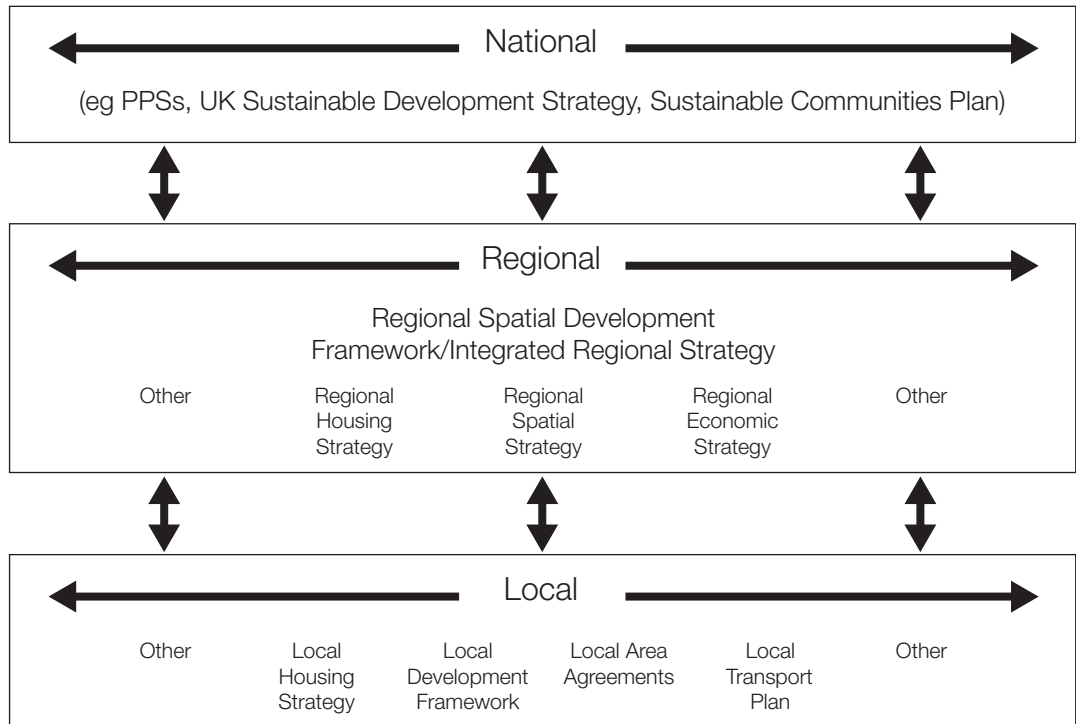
National

(eg PPSs, UK Sustainable Development Strategy, Sustainable Communities Plan)

Regional

Regional Spatial Development Framework/Integrated Regional Strategy

Other

Regional Housing Strategy

Regional Spatial Strategy

Regional Economic Strategy

Other

Local

Other

Local Housing Strategy

Local Development Framework

Local Area Agreements

Local Transport Plan

Other